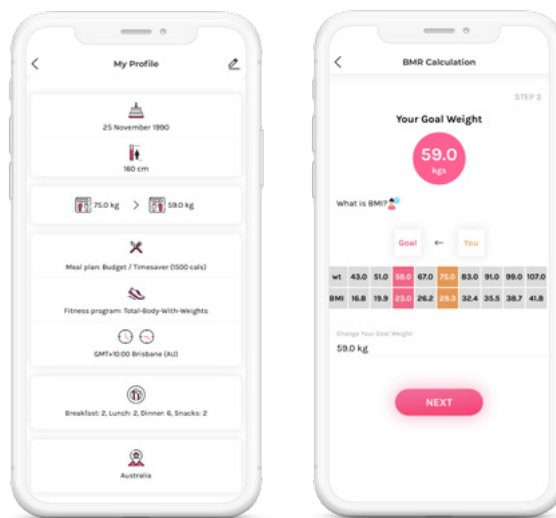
My Profile

25 November 1990

160 cm

75.0 kg > 59.0 kg

Meal plan: Budget / Timesaver (1500 cals)

Fitness program: Total-Body-With-Weights

GMT+10:00 Brisbane (AU)

Breakfast: 2, Lunch: 2, Dinner: 6, Snacks: 2

Australia

BMR Calculation

STEP 2

Your Goal Weight

59.0
kgs

What is BMI?

Goal ← You

| wt | 43.0 | 51.0 | 59.0 | 67.0 | 75.0 | 83.0 | 91.0 | 99.0 | 107.0 |
|---|---|---|---|---|---|---|---|---|---|
| BMI | 16.8 | 19.9 | 23.0 | 26.2 | 29.3 | 32.4 | 35.5 | 38.7 | 41.8 |

Change Your Goal Weight
59.0 kg

NEXT